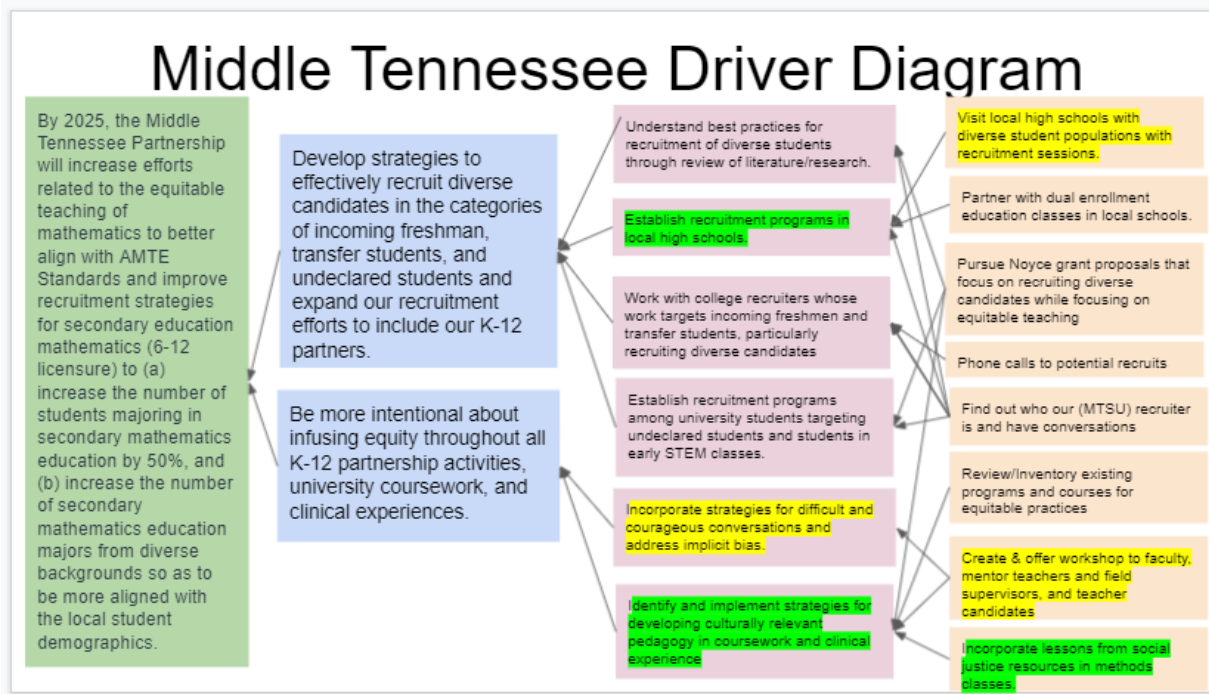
Middle Tennessee Driver Diagram

By 2025, the Middle Tennessee Partnership will increase efforts related to the equitable teaching of mathematics to better align with AMTE Standards and improve recruitment strategies for secondary education mathematics (6-12 licensure) to (a) increase the number of students majoring in secondary mathematics education by 50%, and (b) increase the number of secondary mathematics education majors from diverse backgrounds so as to be more aligned with the local student demographics.

Develop strategies to effectively recruit diverse candidates in the categories of incoming freshman, transfer students, and undeclared students and expand our recruitment efforts to include our K-12 partners.

Be more intentional about infusing equity throughout all K-12 partnership activities, university coursework, and clinical experiences.

Understand best practices for recruitment of diverse students through review of literature/research.

Establish recruitment programs in local high schools.

Work with college recruiters whose work targets incoming freshmen and transfer students, particularly recruiting diverse candidates

Establish recruitment programs among university students targeting undeclared students and students in early STEM classes.

Incorporate strategies for difficult and courageous conversations and address implicit bias.

Identify and implement strategies for developing culturally relevant pedagogy in coursework and clinical experience

Visit local high schools with diverse student populations with recruitment sessions.

Partner with dual enrollment education classes in local schools.

Pursue Noyce grant proposals that focus on recruiting diverse candidates while focusing on equitable teaching

Phone calls to potential recruits

Find out who our (MTSU) recruiter is and have conversations

Review/Inventory existing programs and courses for equitable practices

Create & offer workshop to faculty, mentor teachers and field supervisors, and teacher candidates

Incorporate lessons from social justice resources in methods classes.